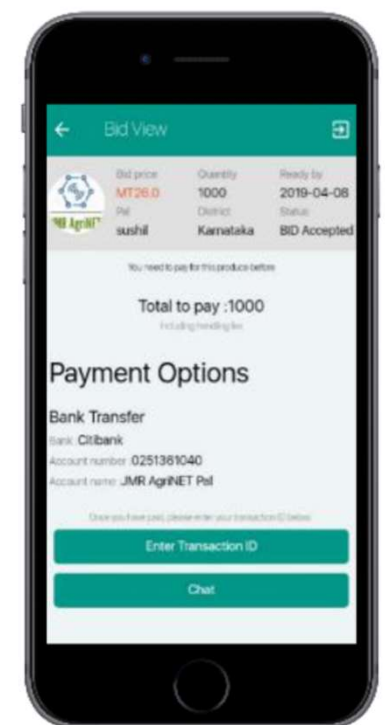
Bid View

JMR AgriNET

Bid price
MT26.0
Pal
sushil

Quantity
1000
District
Karnataka

Ready by
2019-04-08
Status
BID Accepted

You need to pay for this produce before

Total to pay :1000
Including handling fee

Payment Options

Bank Transfer
Bank Citibank
Account number 0251361040
Account name JMR AgriNET Pal

Once you have paid, please enter your transaction ID below

Enter Transaction ID

Chat